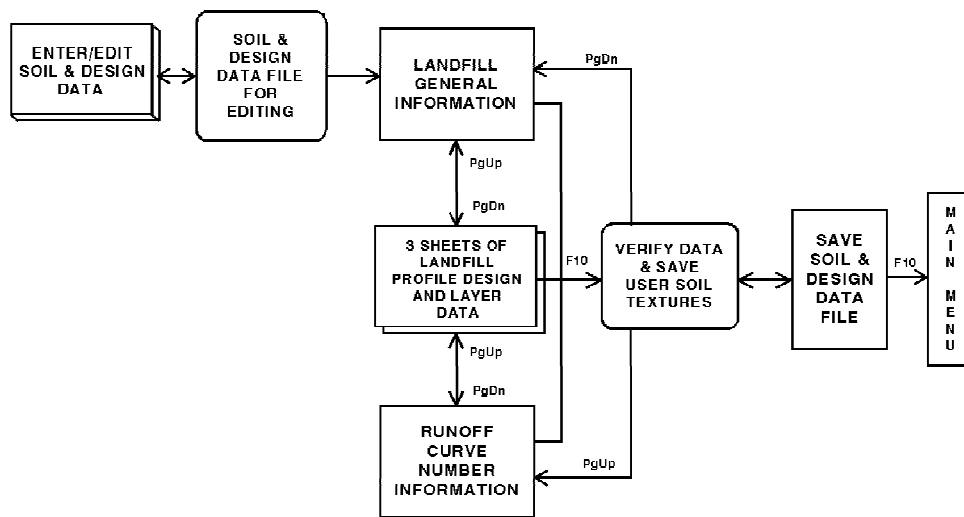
ENTER/EDIT SOIL & DESIGN DATA

SOIL & DESIGN DATA FILE FOR EDITING

LANDFILL GENERAL INFORMATION

PgDn

PgUp

PgDn

3 SHEETS OF LANDFILL PROFILE DESIGN AND LAYER DATA

F10

VERIFY DATA & SAVE USER SOIL TEXTURES

SAVE SOIL & DESIGN DATA FILE

F10

MAIN MENU

PgUp

PgDn

RUNOFF CURVE NUMBER INFORMATION

PgUp